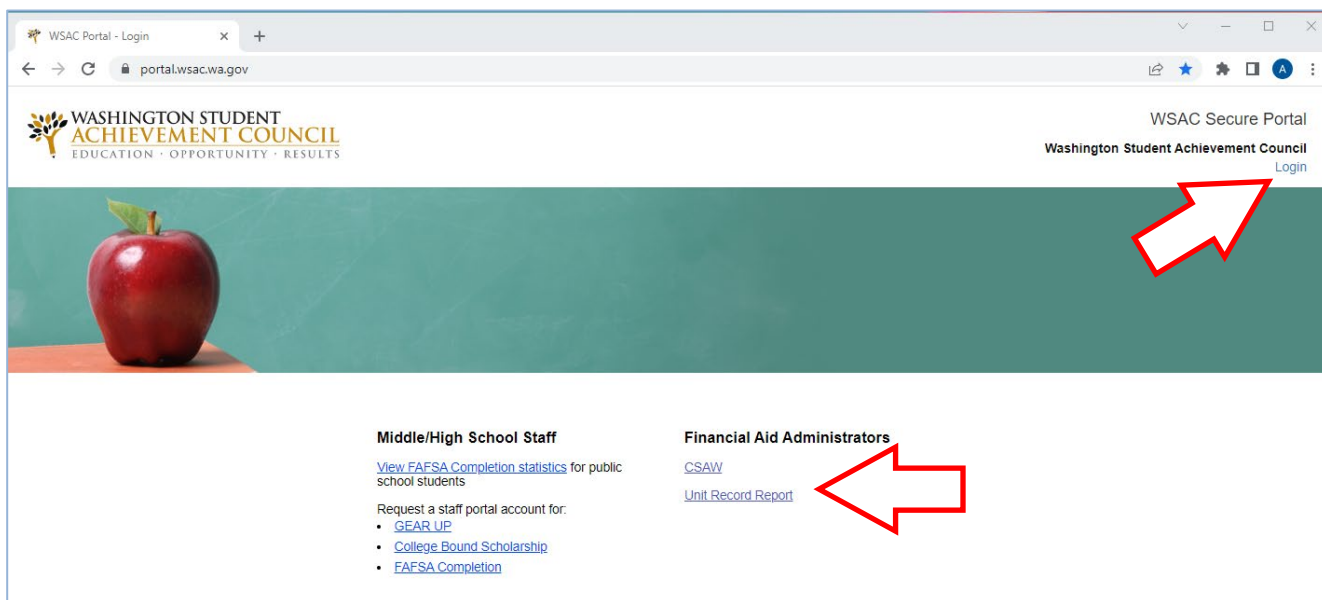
WSAC Portal - Login

portal.wsac.wa.gov

A

WASHINGTON STUDENT
ACHIEVEMENT COUNCIL
EDUCATION · OPPORTUNITY · RESULTS

WSAC Secure Portal

Washington Student Achievement Council

Login

Middle/High School Staff

View FAFSA Completion statistics for public school students

Request a staff portal account for:

- GEAR UP
- College Bound Scholarship
- FAFSA Completion

Financial Aid Administrators

CSAW

Unit Record Report